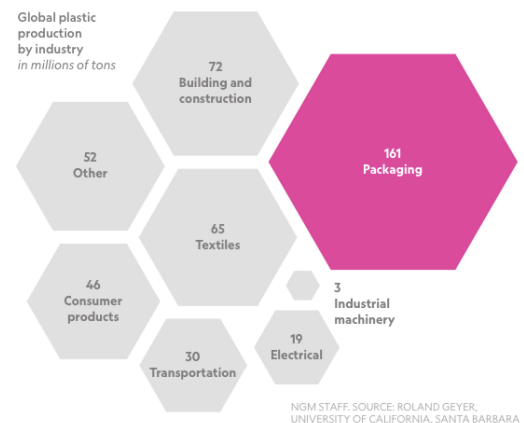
Global plastic production by industry
in millions of tons

72
Building and construction

161
Packaging

52
Other

65
Textiles

46
Consumer products

3
Industrial machinery

19
Electrical

30
Transportation

NGM STAFF. SOURCE: ROLAND GEYER, UNIVERSITY OF CALIFORNIA, SANTA BARBARA